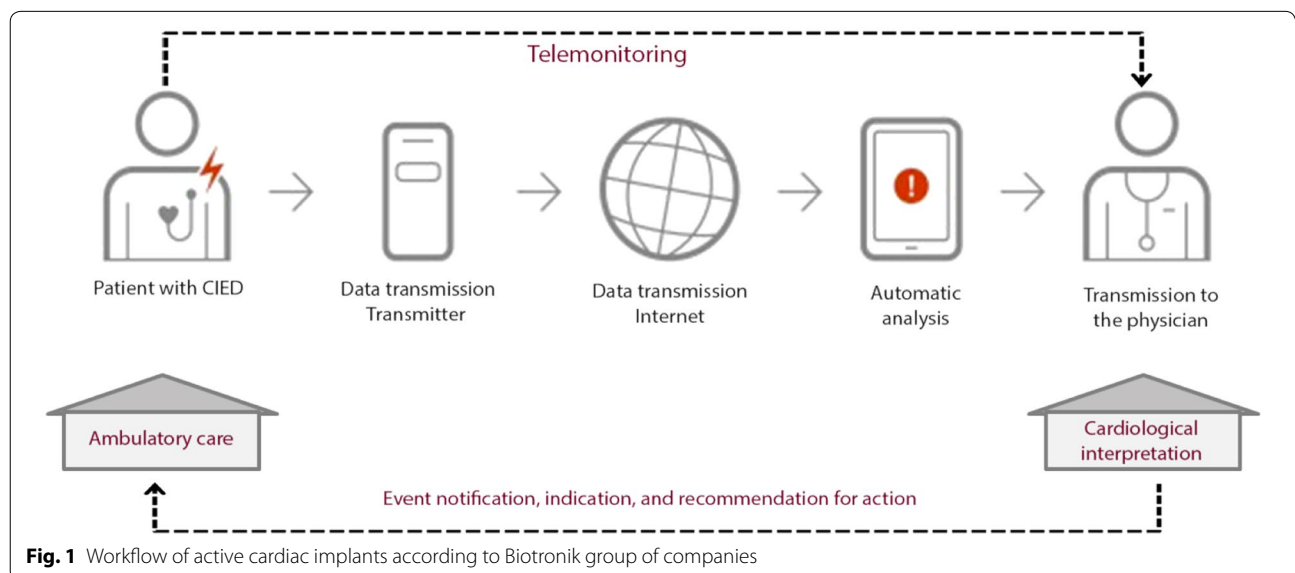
Telemonitoring

Patient with CIED

Data transmission Transmitter

Data transmission Internet

Automatic analysis

Transmission to the physician

Ambulatory care

Cardiological interpretation

Event notification, indication, and recommendation for action

**Fig. 1** Workflow of active cardiac implants according to Biotronik group of companies